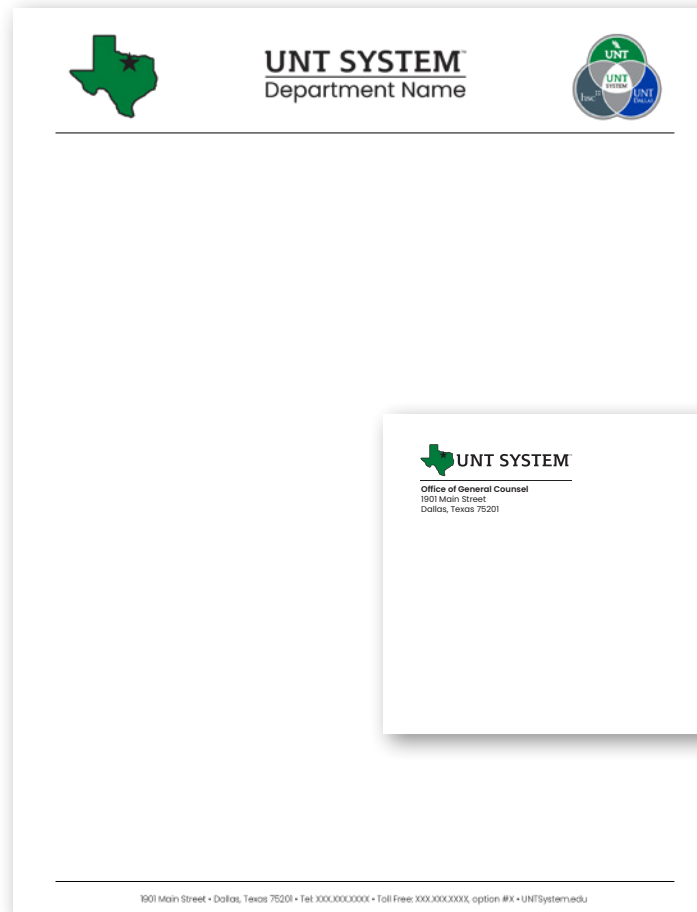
UNT SYSTEM™
Department Name

UNT
UNT SYSTEM
HSC
UNT DALLAS

UNT SYSTEM™
Office of General Counsel
1901 Main Street
Dallas, Texas 75201

1901 Main Street • Dallas, Texas 75201 • Tel: XXX.XXX.XXXX • Toll Free: XXX.XXX.XXXX, option #X • UNTSystem.edu